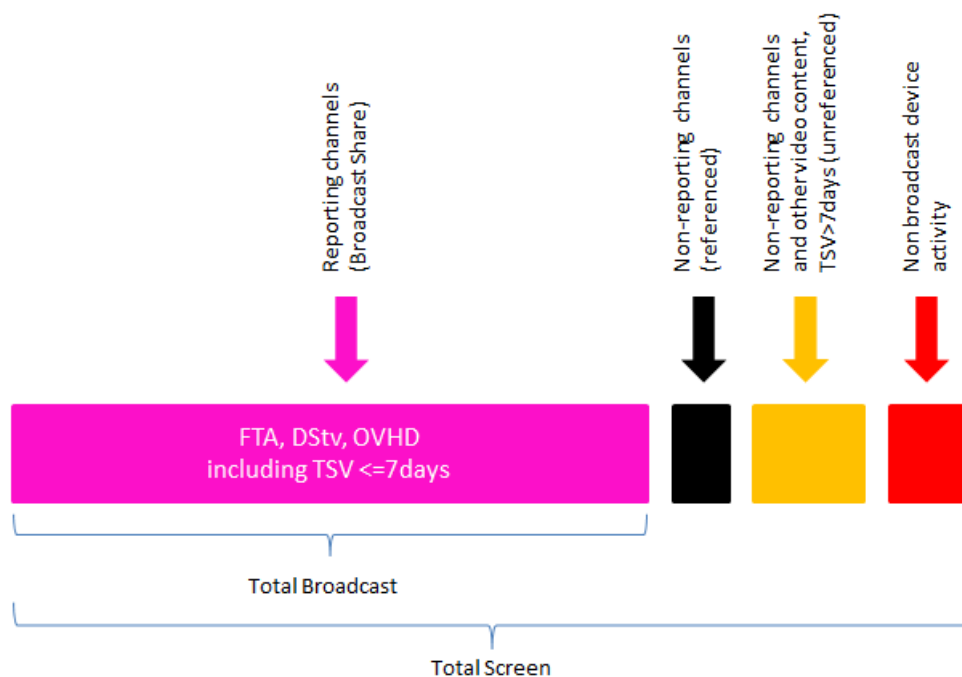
Reporting channels (Broadcast Share)

Non-reporting channels (referenced)

Non-reporting channels and other video content, TSV>7days (unreferenced)

Non broadcast device activity

FTA, DStv, OVHD including TSV <=7days

Total Broadcast

Total Screen